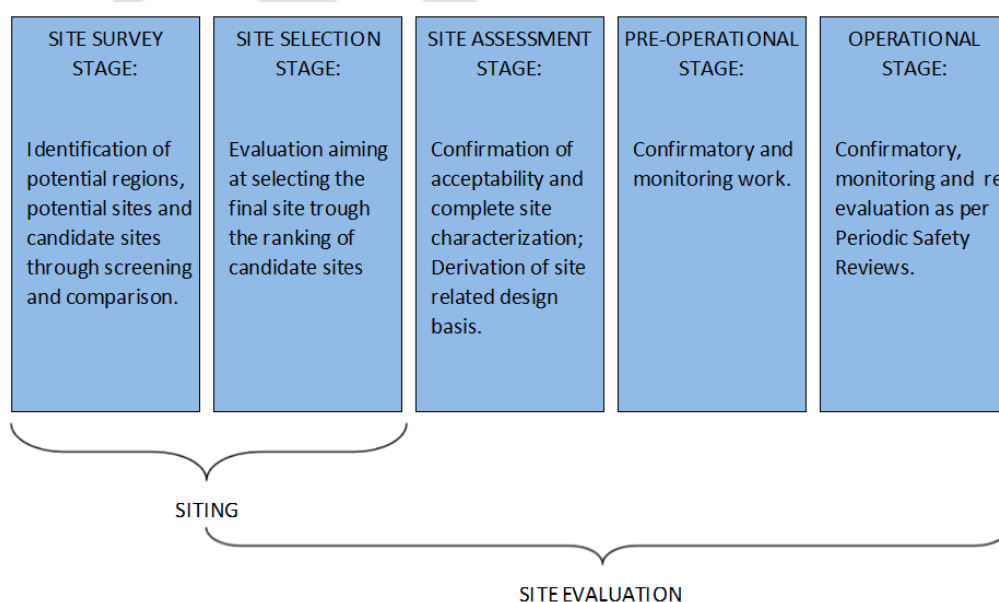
SITE SURVEY STAGE:

Identification of potential regions, potential sites and candidate sites through screening and comparison.

SITE SELECTION STAGE:

Evaluation aiming at selecting the final site trough the ranking of candidate sites

SITE ASSESSMENT STAGE:

Confirmation of acceptability and complete site characterization; Derivation of site related design basis.

PRE-OPERATIONAL STAGE:

Confirmatory and monitoring work.

OPERATIONAL STAGE:

Confirmatory, monitoring and re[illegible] evaluation as per Periodic Safety Reviews.

SITING

SITE EVALUATION